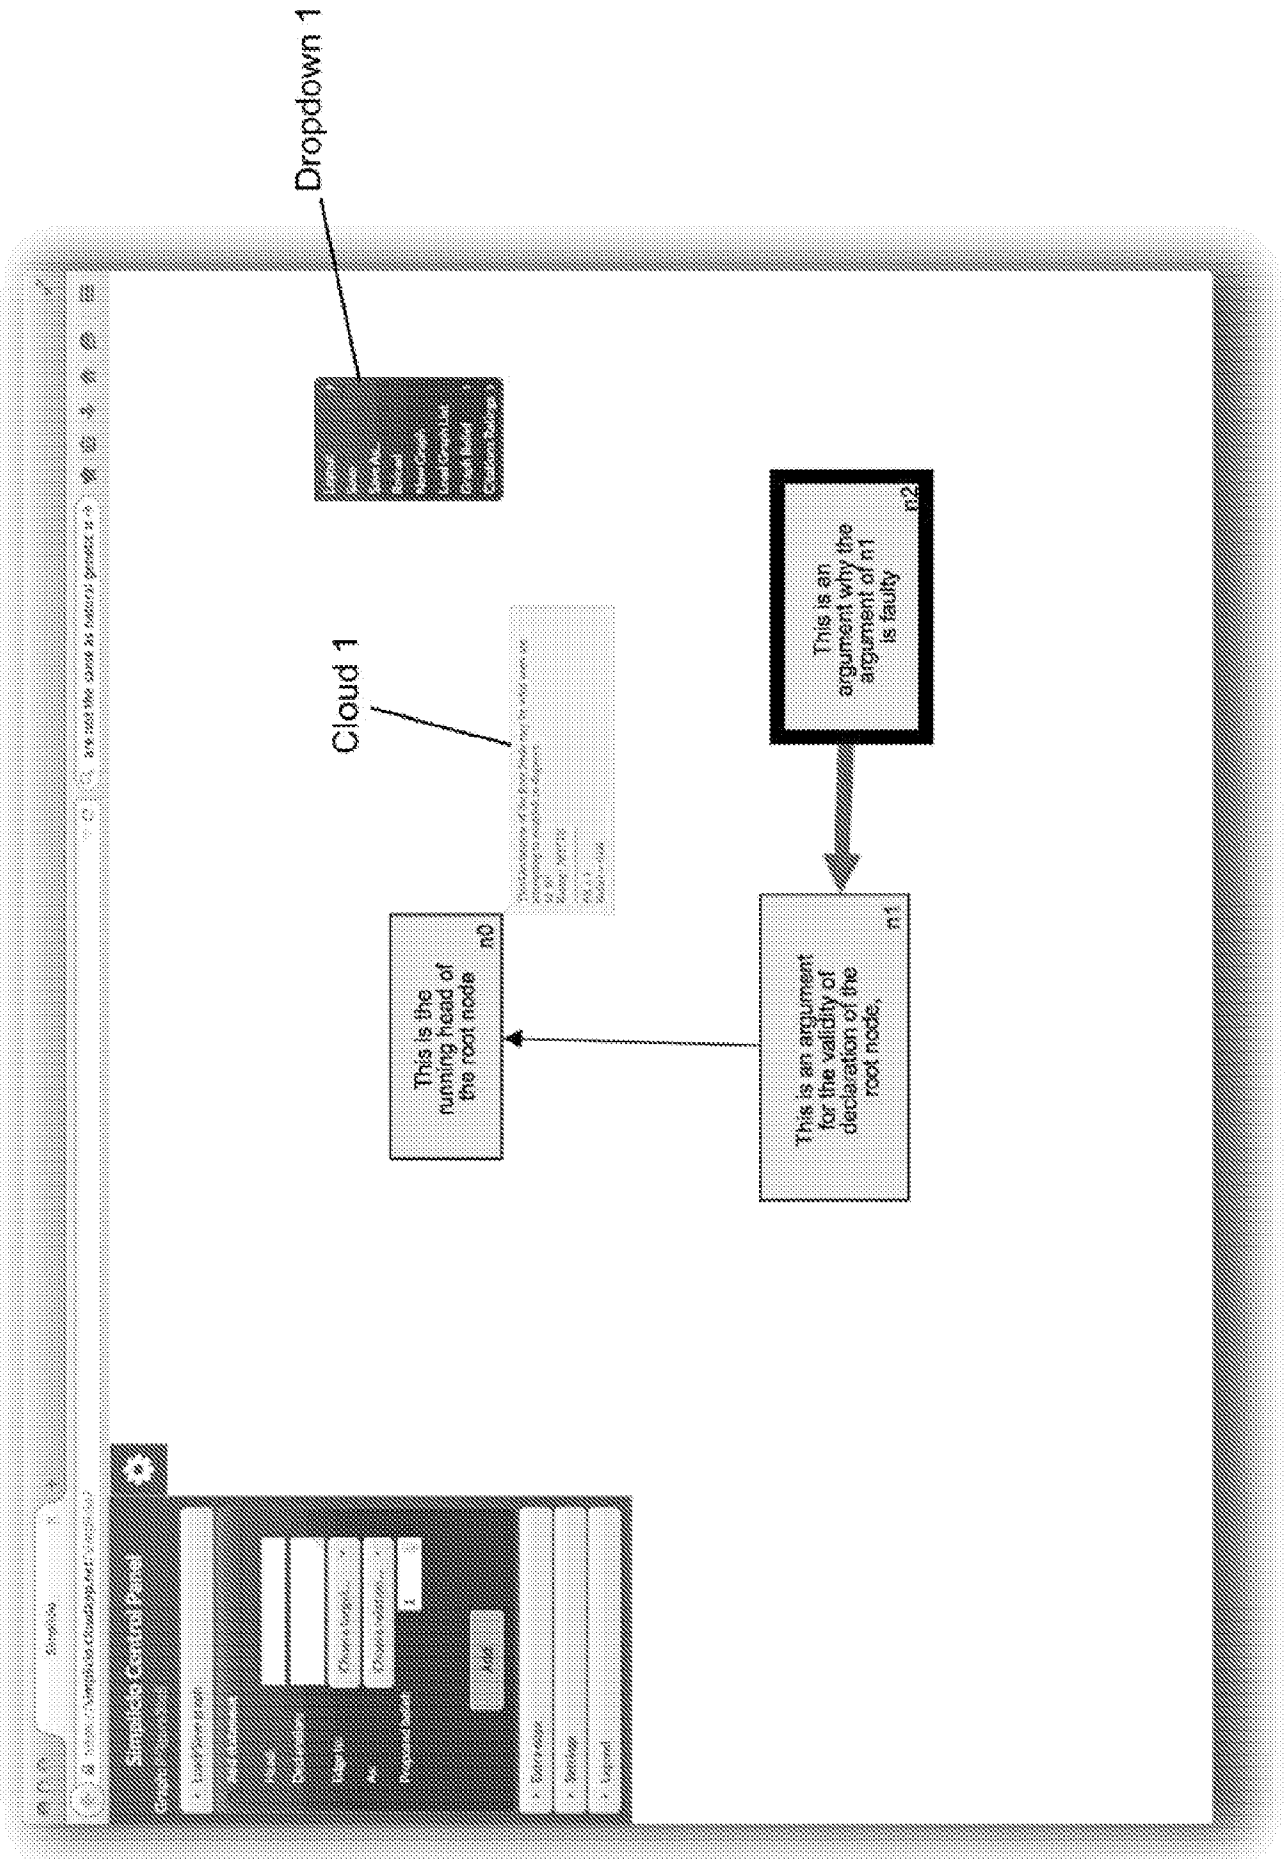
Dropdown 1

Cloud 1

This is the running head of the root node
n0

This is an argument for the validity of declaration of the root node,
n1

This is an argument why the argument of n1 is faulty
n2

Simplicio Control Panel

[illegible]